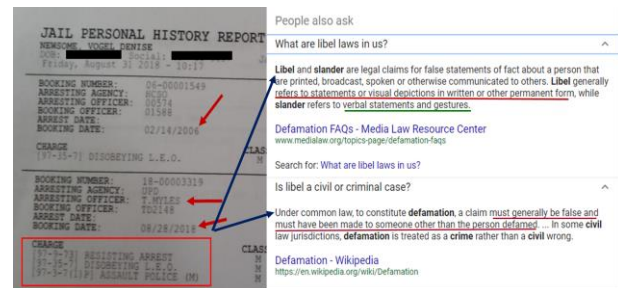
JAIL PERSONAL HISTORY REPORT
NEWSOME, VOGEL DENISE
DOB: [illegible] Social: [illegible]
Friday, August 31 2018 - 10:17

BOOKING NUMBER: 06-00001549
ARRESTING AGENCY: HCSO
ARRESTING OFFICER: 00574
BOOKING OFFICER: 01588
ARREST DATE:
BOOKING DATE: 02/14/2006

CHARGE
[97-15-7] DISOBEYING L.E.O.

CLAS
M

BOOKING NUMBER: 18-00003319
ARRESTING AGENCY: UPD
ARRESTING OFFICER: T.MYLES
BOOKING OFFICER: TD2148
ARREST DATE:
BOOKING DATE: 08/28/2018

CHARGE
[97-9-73] RESISTING ARREST
[97-35-7] DISOBEYING L.E.O.
[97-3-7(1)B] ASSAULT POLICE (M)

CLAS
M
M

People also ask

What are libel laws in us?

Libel and slander are legal claims for false statements of fact about a person that are printed, broadcast, spoken or otherwise communicated to others. Libel generally refers to statements or visual depictions in written or other permanent form, while slander refers to verbal statements and gestures.

Defamation FAQs - Media Law Resource Center
www.medialaw.org/topics-page/defamation-faqs

Search for: What are libel laws in us?

Is libel a civil or criminal case?

Under common law, to constitute defamation, a claim must generally be false and must have been made to someone other than the person defamed. ... In some civil law jurisdictions, defamation is treated as a crime rather than a civil wrong.

Defamation - Wikipedia
https://en.wikipedia.org/wiki/Defamation